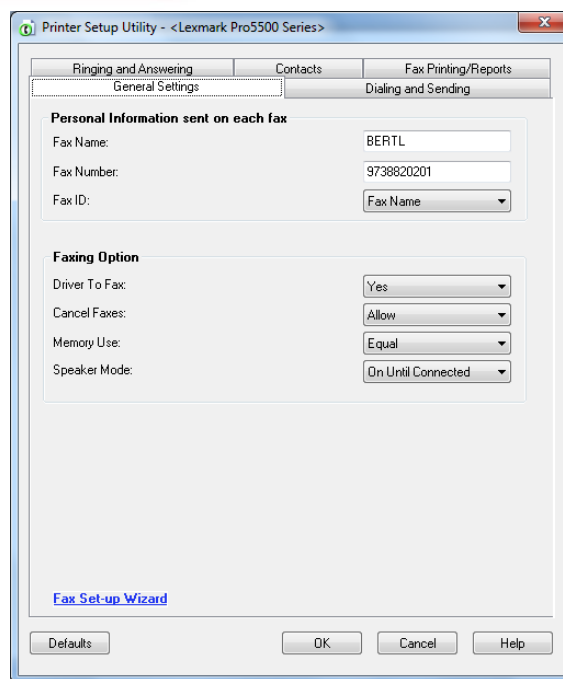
Printer Setup Utility - <Lexmark Pro5500 Series>

Ringing and Answering
Contacts
Fax Printing/Reports
General Settings
Dialing and Sending

Personal Information sent on each fax
Fax Name: BERTL
Fax Number: 9738820201
Fax ID: Fax Name

Faxing Option
Driver To Fax: Yes
Cancel Faxes: Allow
Memory Use: Equal
Speaker Mode: On Until Connected

Fax Set-up Wizard

Defaults
OK
Cancel
Help